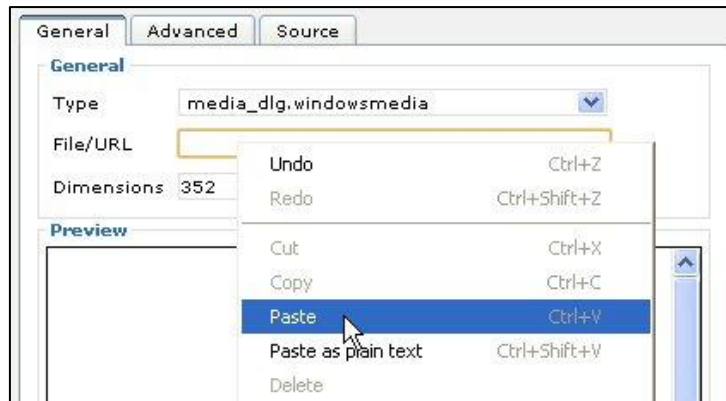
General Advanced Source

General

Type media_dlg.windowsmedia

File/URL

Dimensions 352

Preview

Undo Ctrl+Z
Redo Ctrl+Shift+Z
Cut Ctrl+X
Copy Ctrl+C
Paste Ctrl+V
Paste as plain text Ctrl+Shift+V
Delete